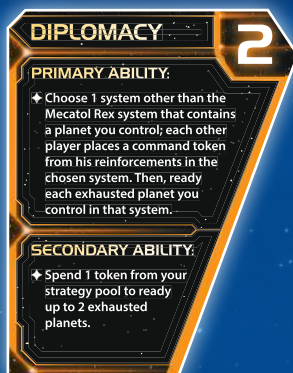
DIPLOMACY

2

PRIMARY ABILITY:

✦ Choose 1 system other than the Mecatol Rex system that contains a planet you control; each other player places a command token from his reinforcements in the chosen system. Then, ready each exhausted planet you control in that system.

SECONDARY ABILITY:

✦ Spend 1 token from your strategy pool to ready up to 2 exhausted planets.